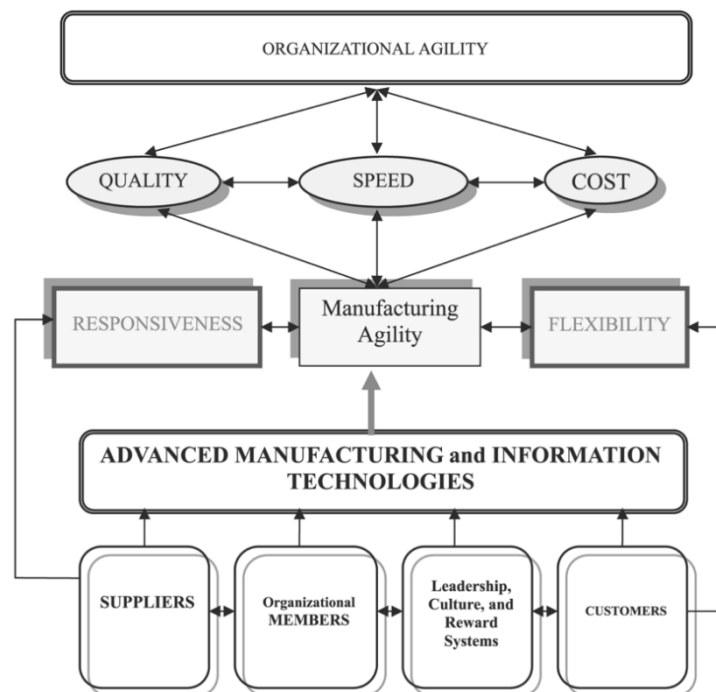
ORGANIZATIONAL AGILITY

QUALITY

SPEED

COST

RESPONSIVENESS

Manufacturing Agility

FLEXIBILITY

ADVANCED MANUFACTURING and INFORMATION TECHNOLOGIES

SUPPLIERS

Organizational MEMBERS

Leadership, Culture, and Reward Systems

CUSTOMERS